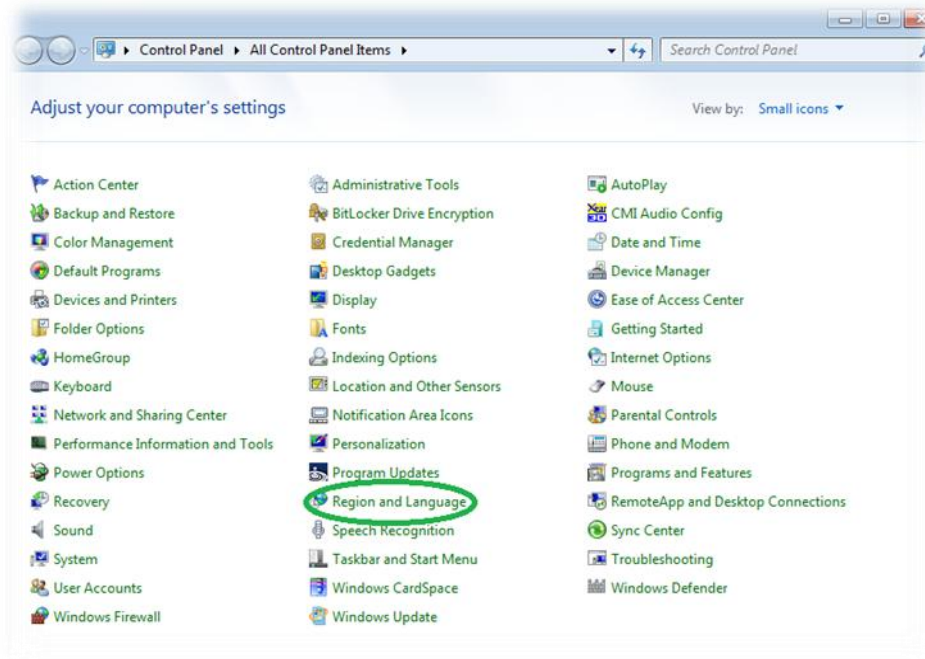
Control Panel ▸ All Control Panel Items ▸

Search Control Panel

Adjust your computer's settings

View by: Small icons

Action Center
Backup and Restore
Color Management
Default Programs
Devices and Printers
Folder Options
HomeGroup
Keyboard
Network and Sharing Center
Performance Information and Tools
Power Options
Recovery
Sound
System
User Accounts
Windows Firewall

Administrative Tools
BitLocker Drive Encryption
Credential Manager
Desktop Gadgets
Display
Fonts
Indexing Options
Location and Other Sensors
Notification Area Icons
Personalization
Program Updates
Region and Language
Speech Recognition
Taskbar and Start Menu
Windows CardSpace
Windows Update

AutoPlay
CMI Audio Config
Date and Time
Device Manager
Ease of Access Center
Getting Started
Internet Options
Mouse
Parental Controls
Phone and Modem
Programs and Features
RemoteApp and Desktop Connections
Sync Center
Troubleshooting
Windows Defender